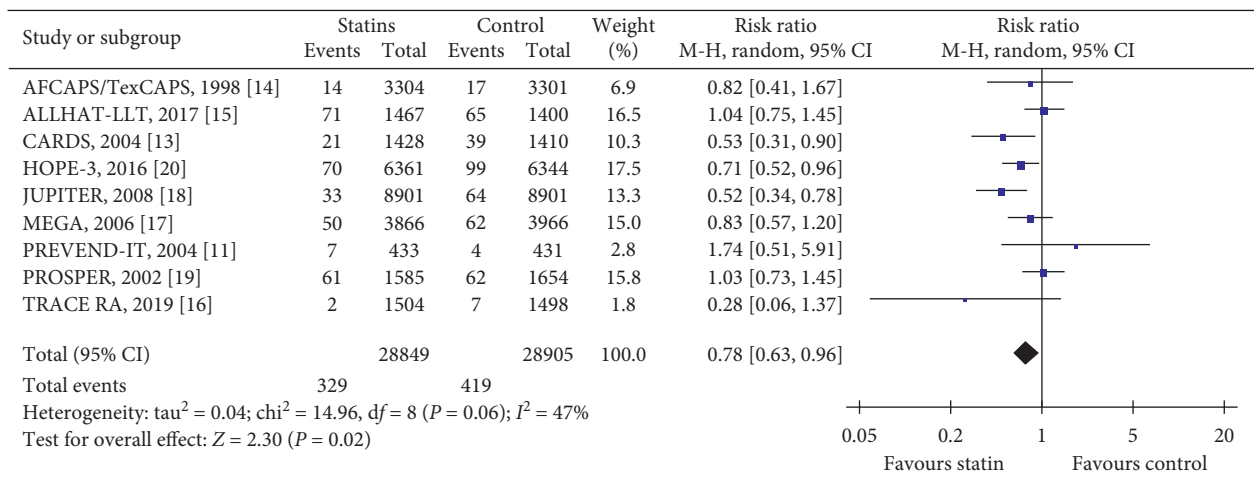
| Study or subgroup | Statins Events | Statins Total | Control Events | Control Total | Weight (%) | Risk ratio M-H, random, 95% CI |
|---|---|---|---|---|---|---|
| AFCAPS/TexCAPS, 1998 [14] | 14 | 3304 | 17 | 3301 | 6.9 | 0.82 [0.41, 1.67] |
| ALLHAT-LLT, 2017 [15] | 71 | 1467 | 65 | 1400 | 16.5 | 1.04 [0.75, 1.45] |
| CARDS, 2004 [13] | 21 | 1428 | 39 | 1410 | 10.3 | 0.53 [0.31, 0.90] |
| HOPE-3, 2016 [20] | 70 | 6361 | 99 | 6344 | 17.5 | 0.71 [0.52, 0.96] |
| JUPITER, 2008 [18] | 33 | 8901 | 64 | 8901 | 13.3 | 0.52 [0.34, 0.78] |
| MEGA, 2006 [17] | 50 | 3866 | 62 | 3966 | 15.0 | 0.83 [0.57, 1.20] |
| PREVEND-IT, 2004 [11] | 7 | 433 | 4 | 431 | 2.8 | 1.74 [0.51, 5.91] |
| PROSPER, 2002 [19] | 61 | 1585 | 62 | 1654 | 15.8 | 1.03 [0.73, 1.45] |
| TRACE RA, 2019 [16] | 2 | 1504 | 7 | 1498 | 1.8 | 0.28 [0.06, 1.37] |
| Total (95% CI) | | 28849 | | 28905 | 100.0 | 0.78 [0.63, 0.96] |
| Total events | 329 | | 419 | | | |

Heterogeneity: tau$^2$ = 0.04; chi$^2$ = 14.96, d$f$ = 8 ($P$ = 0.06); $I^2$ = 47%
Test for overall effect: $Z$ = 2.30 ($P$ = 0.02)

Risk ratio
M-H, random, 95% CI

0.05 0.2 1 5 20
Favours statin Favours control